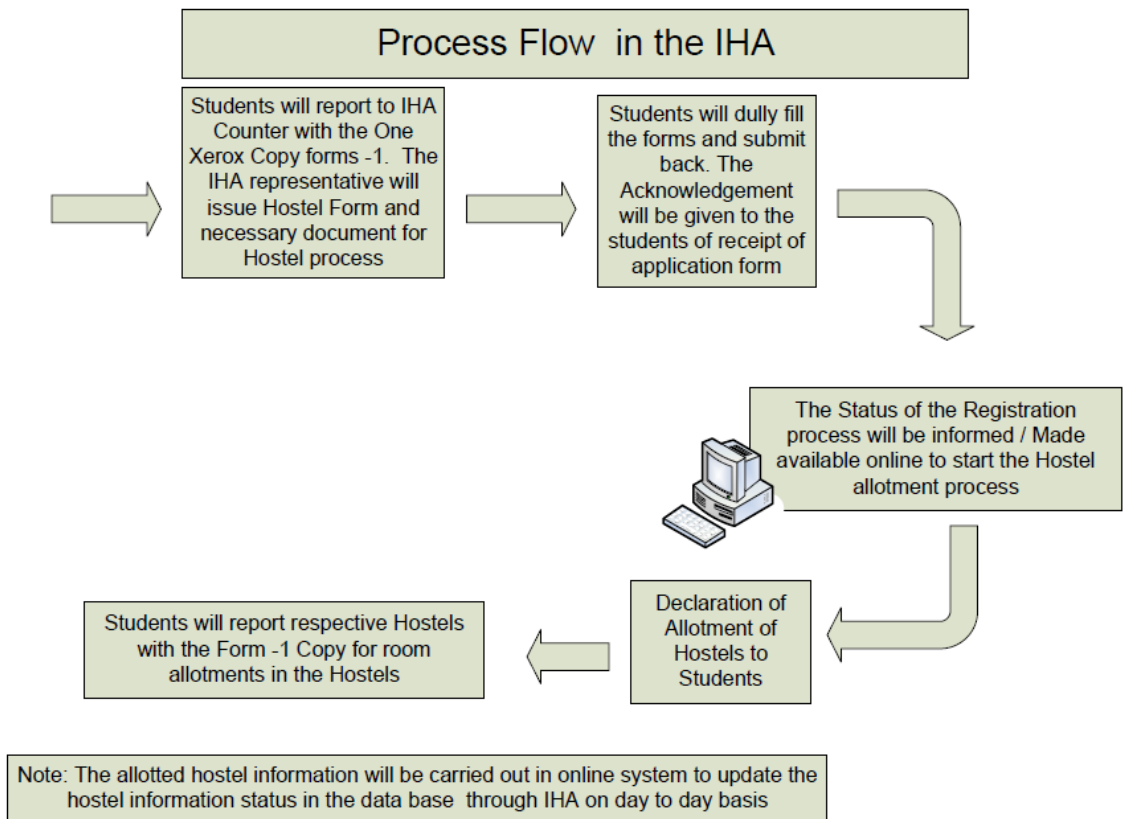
Process Flow in the IHA

Students will report to IHA Counter with the One Xerox Copy forms -1. The IHA representative will issue Hostel Form and necessary document for Hostel process

Students will dully fill the forms and submit back. The Acknowledgement will be given to the students of receipt of application form

The Status of the Registration process will be informed / Made available online to start the Hostel allotment process

Declaration of Allotment of Hostels to Students

Students will report respective Hostels with the Form -1 Copy for room allotments in the Hostels

Note: The allotted hostel information will be carried out in online system to update the hostel information status in the data base through IHA on day to day basis